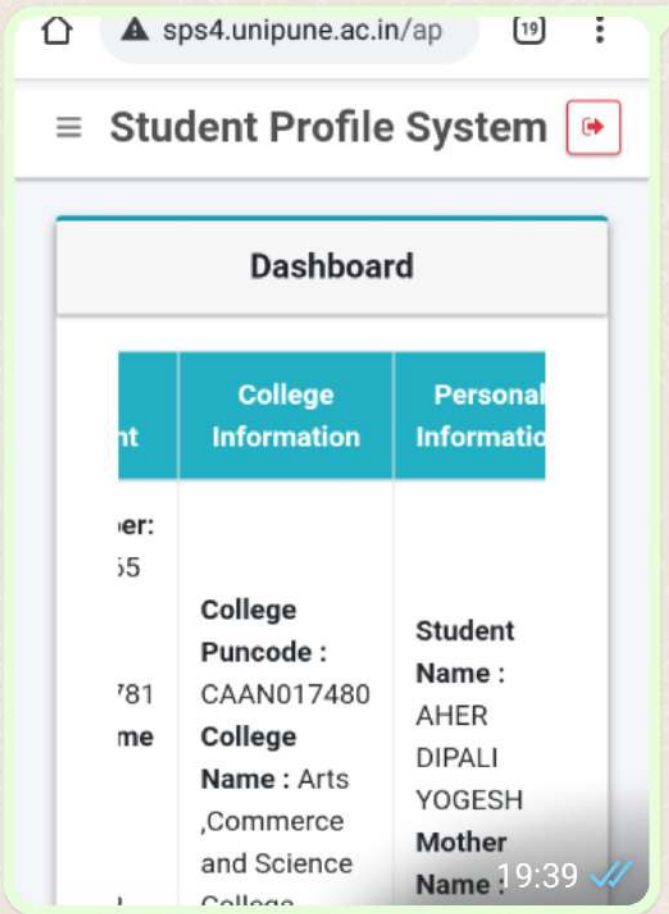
sps4.unipune.ac.in/ap

19

Student Profile System

Dashboard

| nt | College Information | Personal Informatio |
|---|---|---|
| er: 55 781 me | College Puncode : CAAN017480 College Name : Arts ,Commerce and Science College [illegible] | Student Name : AHER DIPALI YOGESH Mother Name : |

19:39